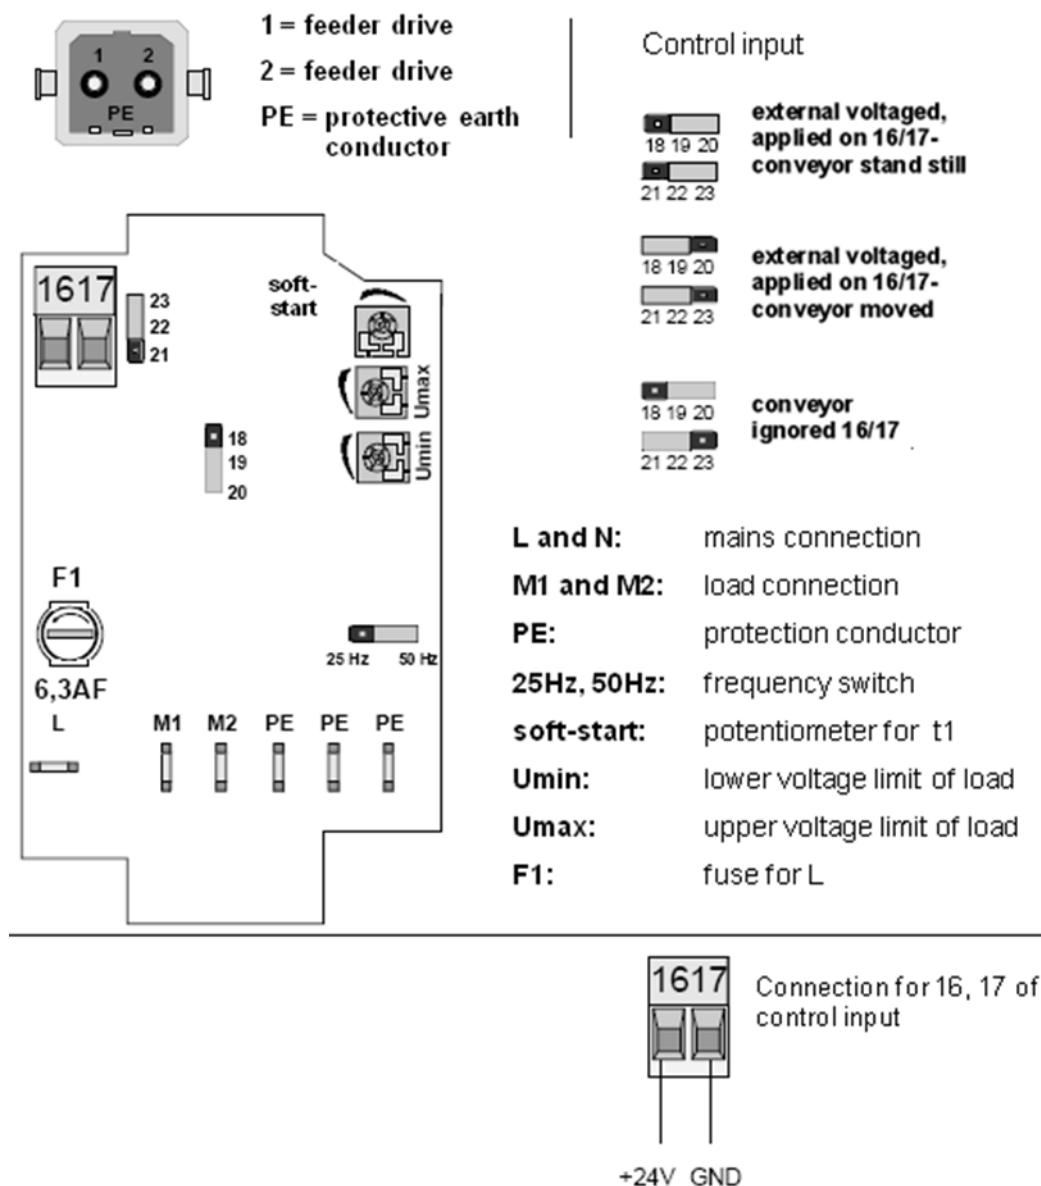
1 2
PE

1 = feeder drive
2 = feeder drive
PE = protective earth conductor

Control input

18 19 20
21 22 23
external voltaged, applied on 16/17- conveyor stand still

18 19 20
21 22 23
external voltaged, applied on 16/17- conveyor moved

18 19 20
21 22 23
conveyor ignored 16/17

1617
23
22
21

soft-start

Umax
Umin

18
19
20

F1
6,3AF
L

25 Hz 50 Hz

M1 M2 PE PE PE

| | |
|---|---|
| L and N: | mains connection |
| M1 and M2: | load connection |
| PE: | protection conductor |
| 25Hz, 50Hz: | frequency switch |
| soft-start: | potentiometer for t1 |
| Umin: | lower voltage limit of load |
| Umax: | upper voltage limit of load |
| F1: | fuse for L |

1617
Connection for 16, 17 of control input

+24V GND